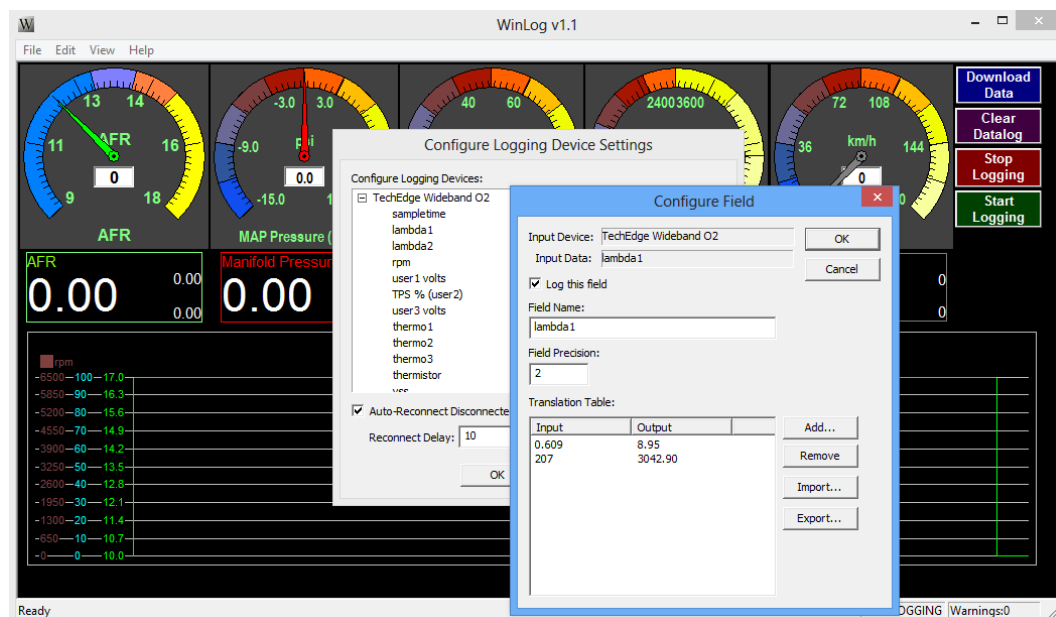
WinLog v1.1

File Edit View Help

13 14 11 AFR 16 9 18 0 AFR

-3.0 3.0 -9.0 psi -15.0 0.0 MAP Pressure (

40 60

2400 3600

72 108 36 km/h 144 0

Download Data

Clear Datalog

Stop Logging

Start Logging

AFR 0.00 0.00 0.00

Manifold Pressure 0.00

0 0

rpm
-6500 100 17.0
-5850 90 16.3
-5200 80 15.6
-4550 70 14.9
-3900 60 14.2
-3250 50 13.5
-2600 40 12.8
-1950 30 12.1
-1300 20 11.4
-650 10 10.7
-0 0 10.0

Configure Logging Device Settings

Configure Logging Devices:
TechEdge Wideband O2
sampletime
lambda1
lambda2
rpm
user1 volts
TPS % (user2)
user3 volts
thermo1
thermo2
thermo3
thermistor
vss

Auto-Reconnect Disconnecte
Reconnect Delay: 10

OK

Configure Field

Input Device: TechEdge Wideband O2
Input Data: lambda1

OK
Cancel

Log this field

Field Name:
lambda1

Field Precision:
2

Translation Table:

| Input | Output |
|---|---|
| 0.609 | 8.95 |
| 207 | 3042.90 |

Add...
Remove
Import...
Export...

Ready

LOGGING Warnings:0